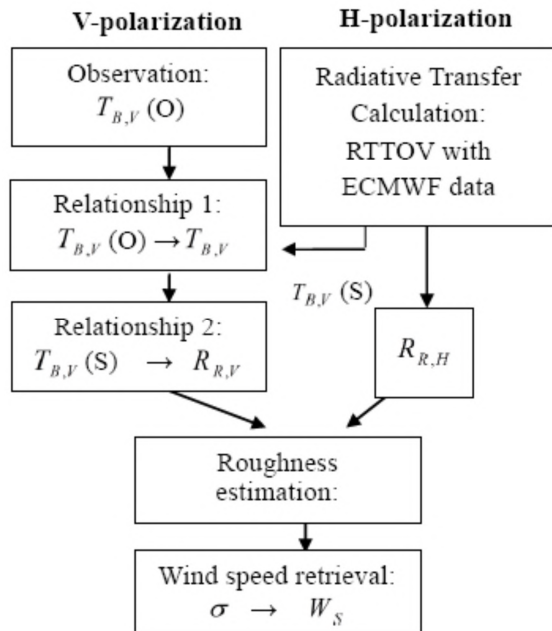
V-polarization

H-polarization

Observation: $T_{B,V}$ (O)

Radiative Transfer Calculation: RTTOV with ECMWF data

Relationship 1: $T_{B,V}$ (O) $\rightarrow T_{B,V}$

$T_{B,V}$ (S)

Relationship 2: $T_{B,V}$ (S) $\rightarrow R_{R,V}$

$R_{R,H}$

Roughness estimation:

Wind speed retrieval: $\sigma \rightarrow W_S$